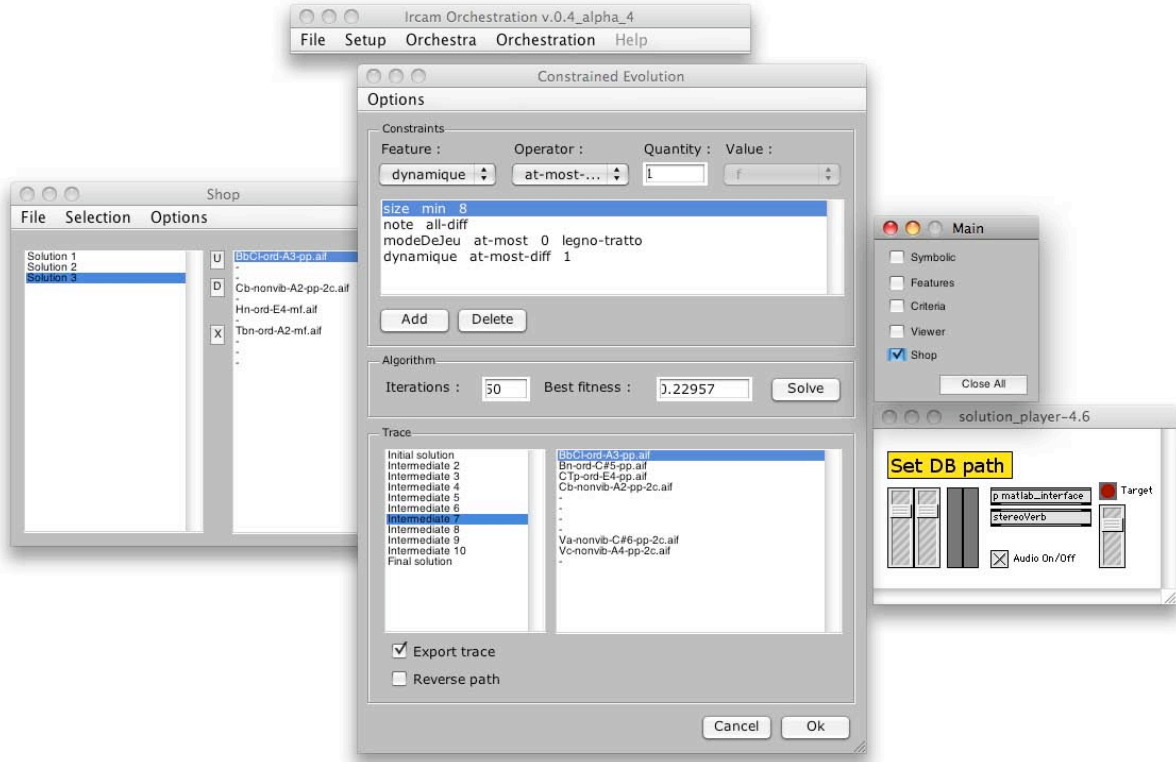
Ircam Orchestration v.0.4_alpha_4

File Setup Orchestra Orchestration Help

Constrained Evolution

Options

Constraints

Feature : Operator : Quantity : Value :

dynamique at-most-... 1 f

size min 8
note all-diff
modeDeJeu at-most 0 legno-tratto
dynamique at-most-diff 1

Add Delete

Algorithm

Iterations : 50 Best fitness : 0.22957 Solve

Trace

Initial solution
Intermediate 2
Intermediate 3
Intermediate 4
Intermediate 5
Intermediate 6
Intermediate 7
Intermediate 8
Intermediate 9
Intermediate 10
Final solution

BbCl-ord-A3-pp.aif
Bn-ord-C#5-pp.aif
CTp-ord-E4-pp.aif
Cb-nonvib-A2-pp-2c.aif
-
-
-
-
-
Va-nonvib-C#6-pp-2c.aif
Vc-nonvib-A4-pp-2c.aif
-

Export trace

Reverse path

Cancel Ok

Shop

File Selection Options

Solution 1
Solution 2
Solution 3

U
D
X

BbCl-ord-A3-pp.aif
-
Cb-nonvib-A2-pp-2c.aif
-
Hn-ord-E4-mf.aif
-
Tbn-ord-A2-mf.aif
-
-
-

Main

Symbolic
Features
Criteria
Viewer
Shop

Close All

solution_player-4.6

Set DB path

p matlab_interface

stereoVerb

Target

Audio On/Off